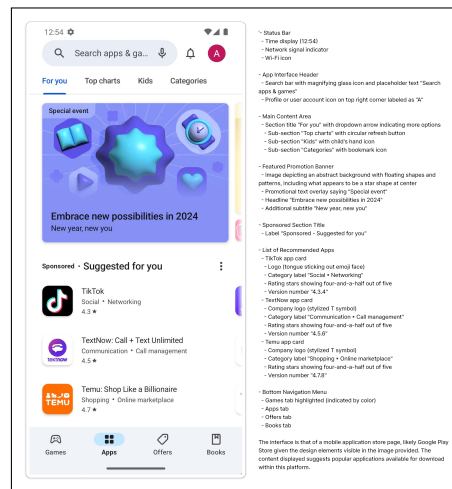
12:54

Search apps & ga...

A

For you Top charts Kids Categories

Special event

Embrace new possibilities in 2024

New year, new you

Sponsored · Suggested for you

TikTok
Social • Networking
4.3 ★

TextNow: Call + Text Unlimited
Communication • Call management
4.5 ★

Temu: Shop Like a Billionaire
Shopping • Online marketplace
4.7 ★

Games Apps Offers Books

'- Status Bar
- Time display (12:54)
- Network signal indicator
- Wi-Fi icon

- App Interface Header
- Search bar with magnifying glass icon and placeholder text "Search apps & games"
- Profile or user account icon on top right corner labeled as "A"

- Main Content Area
- Section title "For you" with dropdown arrow indicating more options
- Sub-section "Top charts" with circular refresh button
- Sub-section "Kids" with child's hand icon
- Sub-section "Categories" with bookmark icon

- Featured Promotion Banner
- Image depicting an abstract background with floating shapes and patterns, including what appears to be a star shape at center
- Promotional text overlay saying "Special event"
- Headline "Embrace new possibilities in 2024"
- Additional subtitle "New year, new you"

- Sponsored Section Title
- Label "Sponsored - Suggested for you"

- List of Recommended Apps
- TikTok app card
- Logo (tongue sticking out emoji face)
- Category label "Social • Networking"
- Rating stars showing four-and-a-half out of five
- Version number "4.3.4"
- TextNow app card
- Company logo (stylized T symbol)
- Category label "Communication • Call management"
- Rating stars showing four-and-a-half out of five
- Version number "4.5.6"
- Temu app card
- Company logo (stylized T symbol)
- Category label "Shopping • Online marketplace"
- Rating stars showing four-and-a-half out of five
- Version number "4.7.8"

- Bottom Navigation Menu
- Games tab highlighted (indicated by color)
- Apps tab
- Offers tab
- Books tab

The interface is that of a mobile application store page, likely Google Play Store given the design elements visible in the image provided. The content displayed suggests popular applications available for download within this platform.